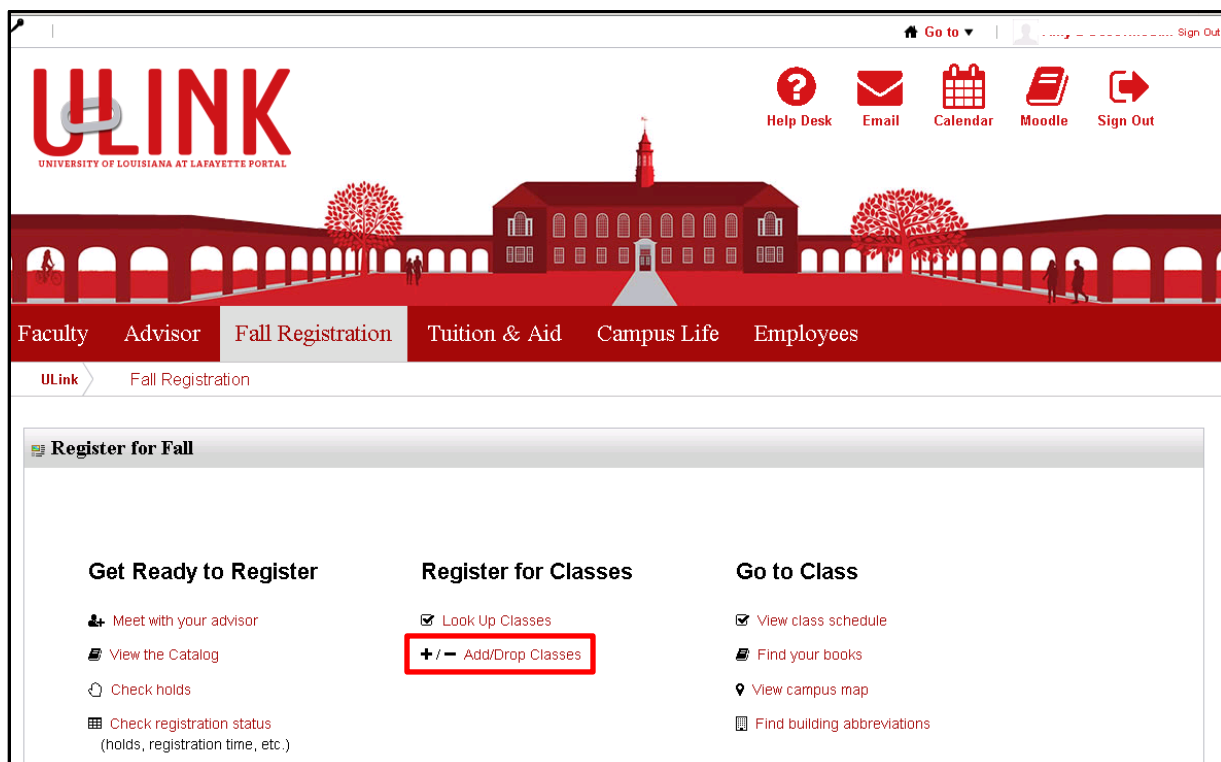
Go to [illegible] Sign Out

ULINK
UNIVERSITY OF LOUISIANA AT LAFAYETTE PORTAL

Help Desk Email Calendar Moodle Sign Out

Faculty Advisor Fall Registration Tuition & Aid Campus Life Employees

ULink Fall Registration

Register for Fall

Get Ready to Register

Meet with your advisor
View the Catalog
Check holds
Check registration status (holds, registration time, etc.)

Register for Classes

Look Up Classes
+/− Add/Drop Classes

Go to Class

View class schedule
Find your books
View campus map
Find building abbreviations